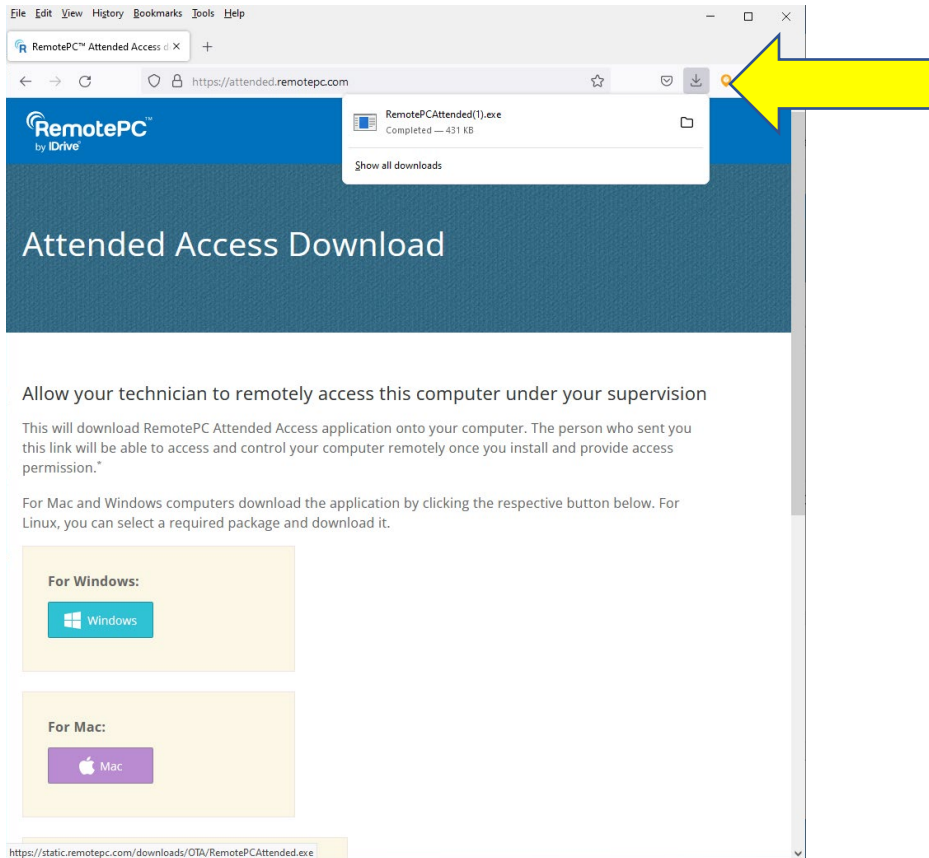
File Edit View History Bookmarks Tools Help

RemotePC™ Attended Access d ×

https://attended.remotepc.com

RemotePCAttended(1).exe
Completed — 431 KB

Show all downloads

RemotePC™
by IDrive

Attended Access Download

Allow your technician to remotely access this computer under your supervision

This will download RemotePC Attended Access application onto your computer. The person who sent you this link will be able to access and control your computer remotely once you install and provide access permission.*

For Mac and Windows computers download the application by clicking the respective button below. For Linux, you can select a required package and download it.

For Windows:

Windows

For Mac:

Mac

https://static.remotepc.com/downloads/OTA/RemotePCAttended.exe